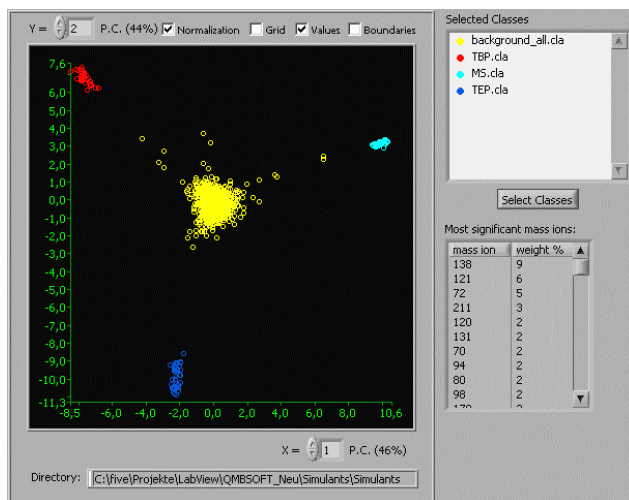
Y = 2 P.C. (44%) Normalization Grid Values Boundaries

7,6
6,0
5,0
4,0
3,0
2,0
1,0
0,0
-1,0
-2,0
-3,0
-4,0
-5,0
-6,0
-7,0
-8,0
-9,0
-10,0
-11,3

-8,5 -6,0 -4,0 -2,0 0,0 2,0 4,0 6,0 8,0 10,6

X = 1 P.C. (46%)

Directory: C:\five\Projekte\LabView\QMBSOFT_Neu\Simulants\Simulants

Selected Classes

background_all.cla
TBP.cla
MS.cla
TEP.cla

Select Classes

Most significant mass ions:

| mass ion | weight % |
|---|---|
| 138 | 9 |
| 121 | 6 |
| 72 | 5 |
| 211 | 3 |
| 120 | 2 |
| 131 | 2 |
| 70 | 2 |
| 94 | 2 |
| 80 | 2 |
| 98 | 2 |
| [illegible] | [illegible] |